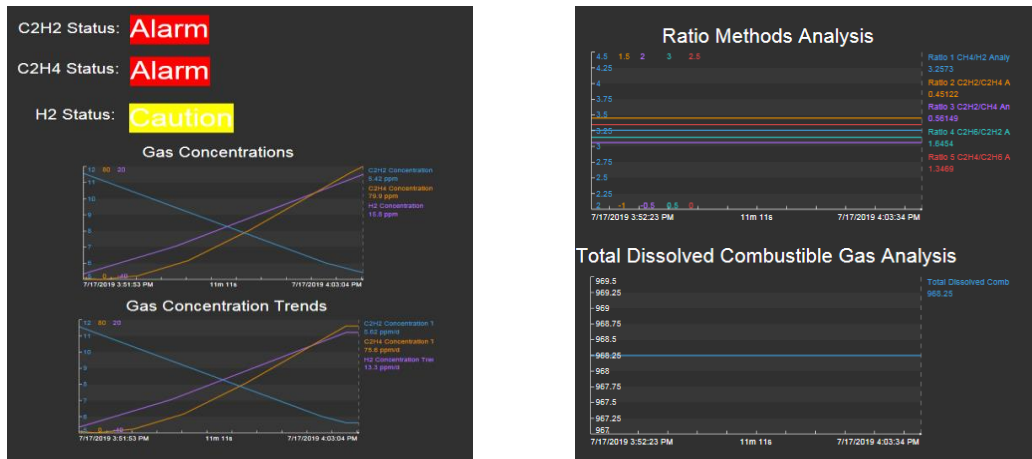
C2H2 Status: Alarm

C2H4 Status: Alarm

H2 Status: Caution

Gas Concentrations

12 80 20
11
10
9
8
7
6
5
4 0 10

C2H2 Concentration
5.42 ppm
C2H4 Concentration
79.9 ppm
H2 Concentration
15.9 ppm

7/17/2019 3:51:53 PM 11m 11s 7/17/2019 4:03:04 PM

Gas Concentration Trends

12 80 20
11
10
9
8
7
6
5 0 10

C2H2 Concentration T
5.62 ppm/d
C2H4 Concentration T
75.6 ppm/d
H2 Concentration Tre
13.3 ppm/d

7/17/2019 3:51:53 PM 11m 11s 7/17/2019 4:03:04 PM

Ratio Methods Analysis

4.5 1.5 2 3 2.5
4.25
4
3.75
3.5
3.25
3
2.75
2.5
2.25
2 -1 -0.5 0.5 0

Ratio 1 CH4/H2 Analy
3.2573
Ratio 2 C2H2/C2H4 A
0.45122
Ratio 3 C2H2/CH4 An
0.56149
Ratio 4 C2H6/C2H2 A
1.6454
Ratio 5 C2H4/C2H6 A
1.3469

7/17/2019 3:52:23 PM 11m 11s 7/17/2019 4:03:34 PM

Total Dissolved Combustible Gas Analysis

969.5
969.25
969
968.75
968.5
968.25
968
967.75
967.5
967.25
967

Total Dissolved Comb
968.25

7/17/2019 3:52:23 PM 11m 11s 7/17/2019 4:03:34 PM